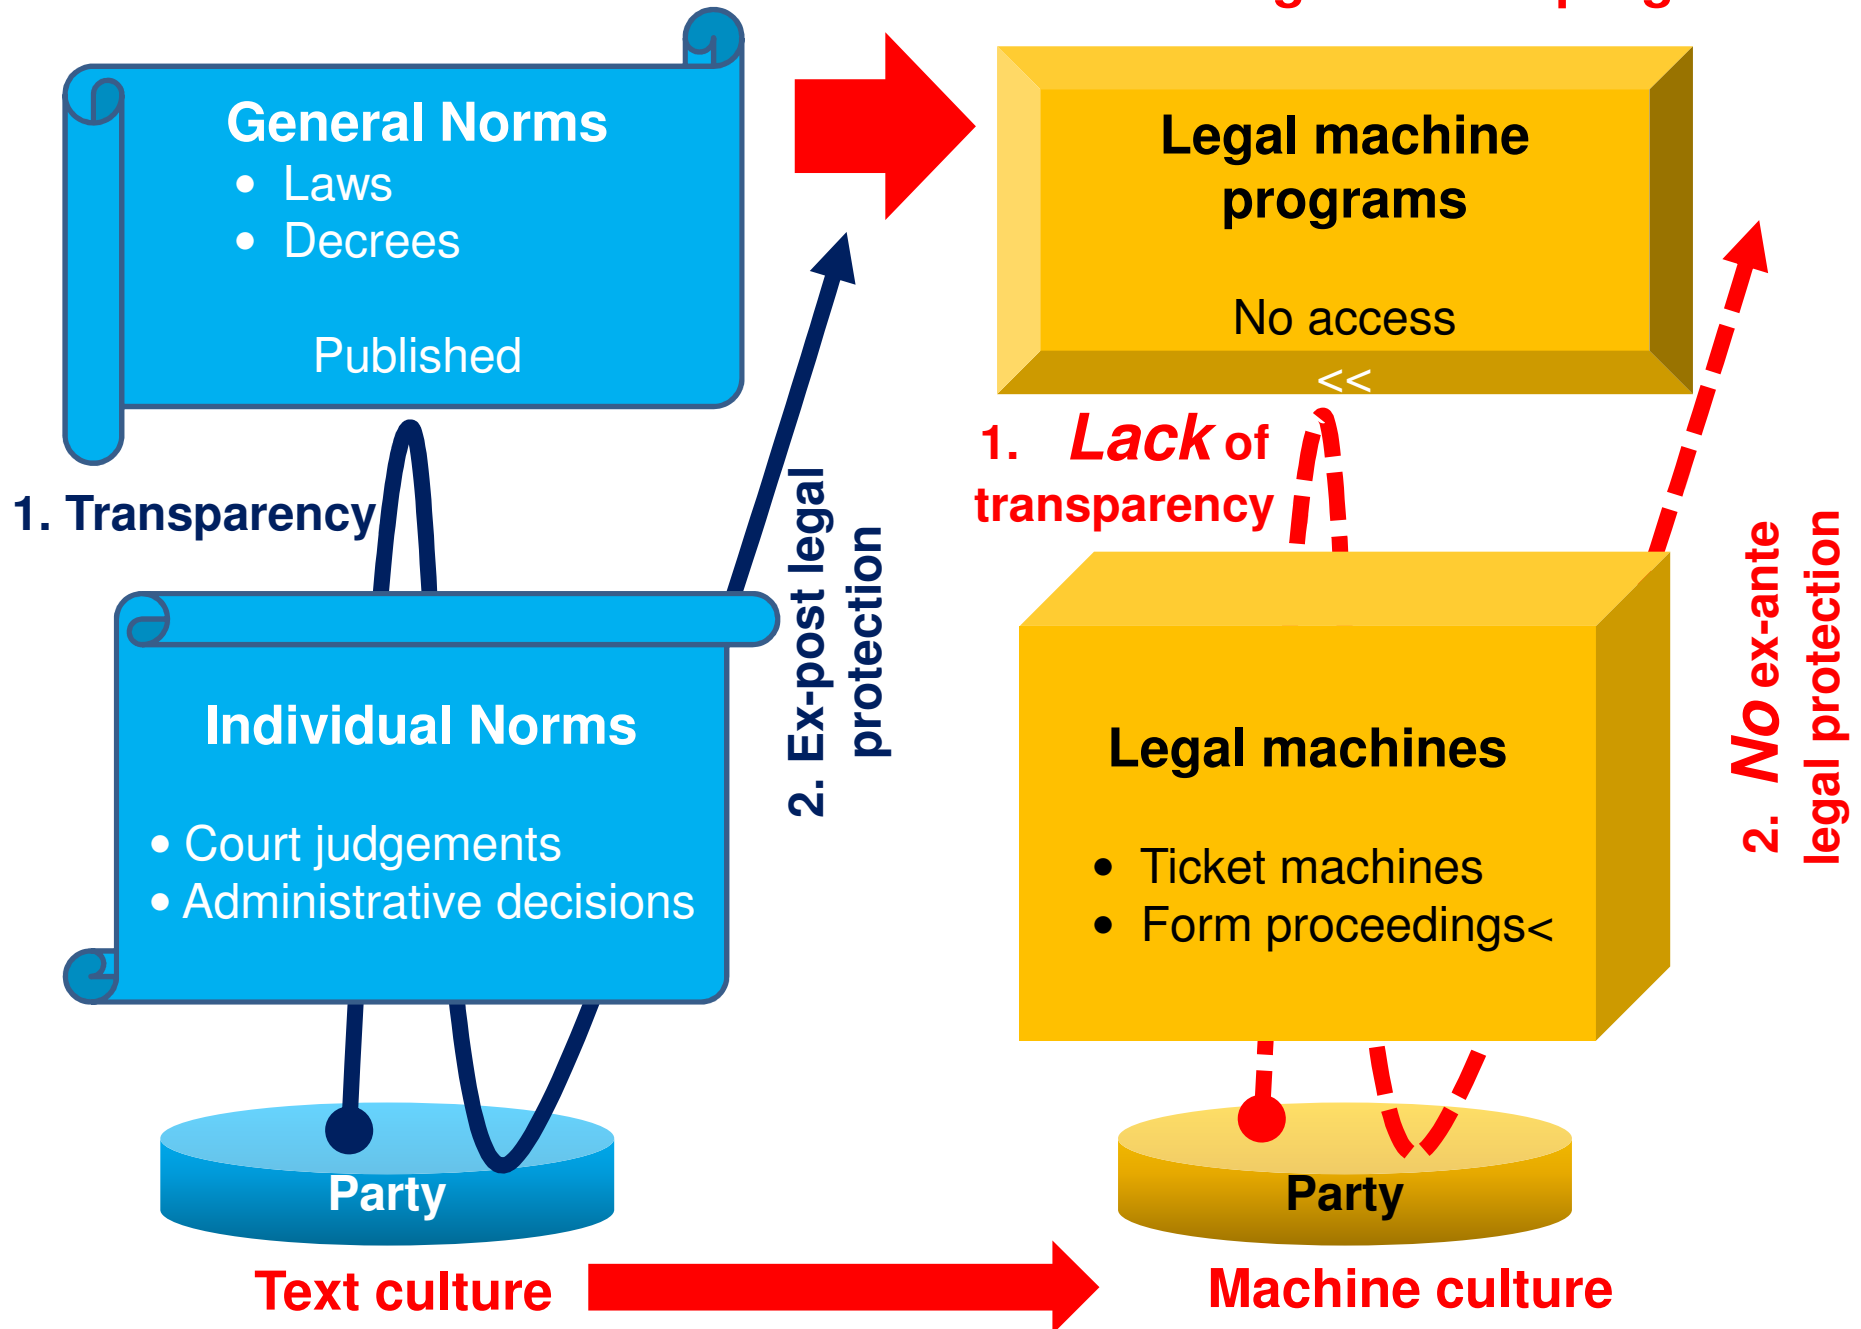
General Norms
• Laws
• Decrees

Published

1. Transparency

Individual Norms

• Court judgements
• Administrative decisions

Party

2. Ex-post legal protection

Legal machine programs

No access

<<

1. *Lack* of transparency

Legal machines

• Ticket machines
• Form proceedings<

Party

2. *No* ex-ante legal protection

Text culture

Machine culture